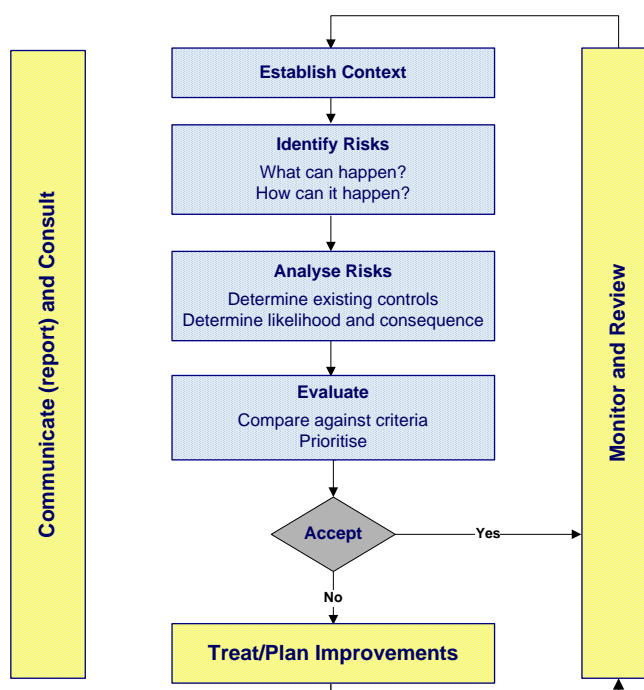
Communicate (report) and Consult

Establish Context

Identify Risks
What can happen?
How can it happen?

Analyse Risks
Determine existing controls
Determine likelihood and consequence

Evaluate
Compare against criteria
Prioritise

Accept

Yes

No

Treat/Plan Improvements

Monitor and Review